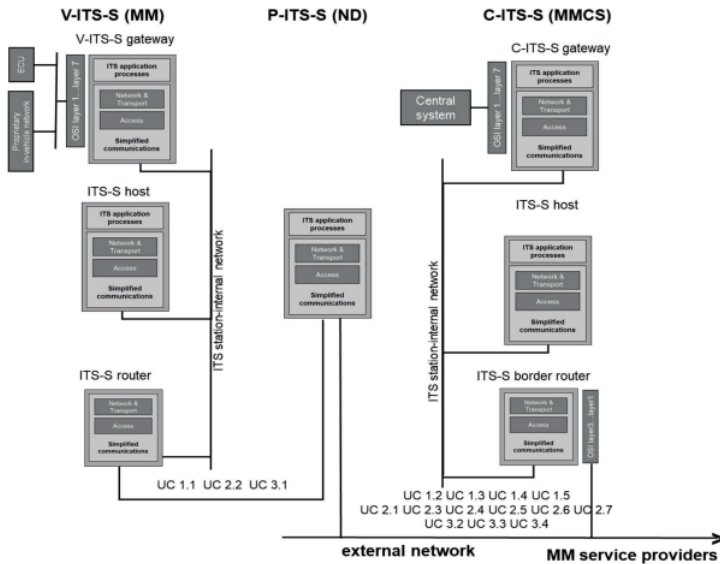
V-ITS-S (MM)

V-ITS-S gateway

ECU

Proprietary in-vehicle network

OSI layer 1 ... layer 7

ITS application processes

Network & Transport

Access

Simplified communications

ITS-S host

ITS application processes

Network & Transport

Access

Simplified communications

ITS-S router

Network & Transport

Access

Simplified communications

ITS station-internal network

P-ITS-S (ND)

ITS application processes

Network & Transport

Access

Simplified communications

UC 1.1 UC 2.2 UC 3.1

C-ITS-S (MMCS)

C-ITS-S gateway

Central system

OSI layer 1 ... layer 7

ITS application processes

Network & Transport

Access

Simplified communications

ITS-S host

ITS application processes

Network & Transport

Access

Simplified communications

ITS station-internal network

ITS-S border router

Network & Transport

Access

Simplified communications

OSI layer3 ... layer1

UC 1.2 UC 1.3 UC 1.4 UC 1.5
UC 2.1 UC 2.3 UC 2.4 UC 2.5 UC 2.6 UC 2.7
UC 3.2 UC 3.3 UC 3.4

external network

MM service providers